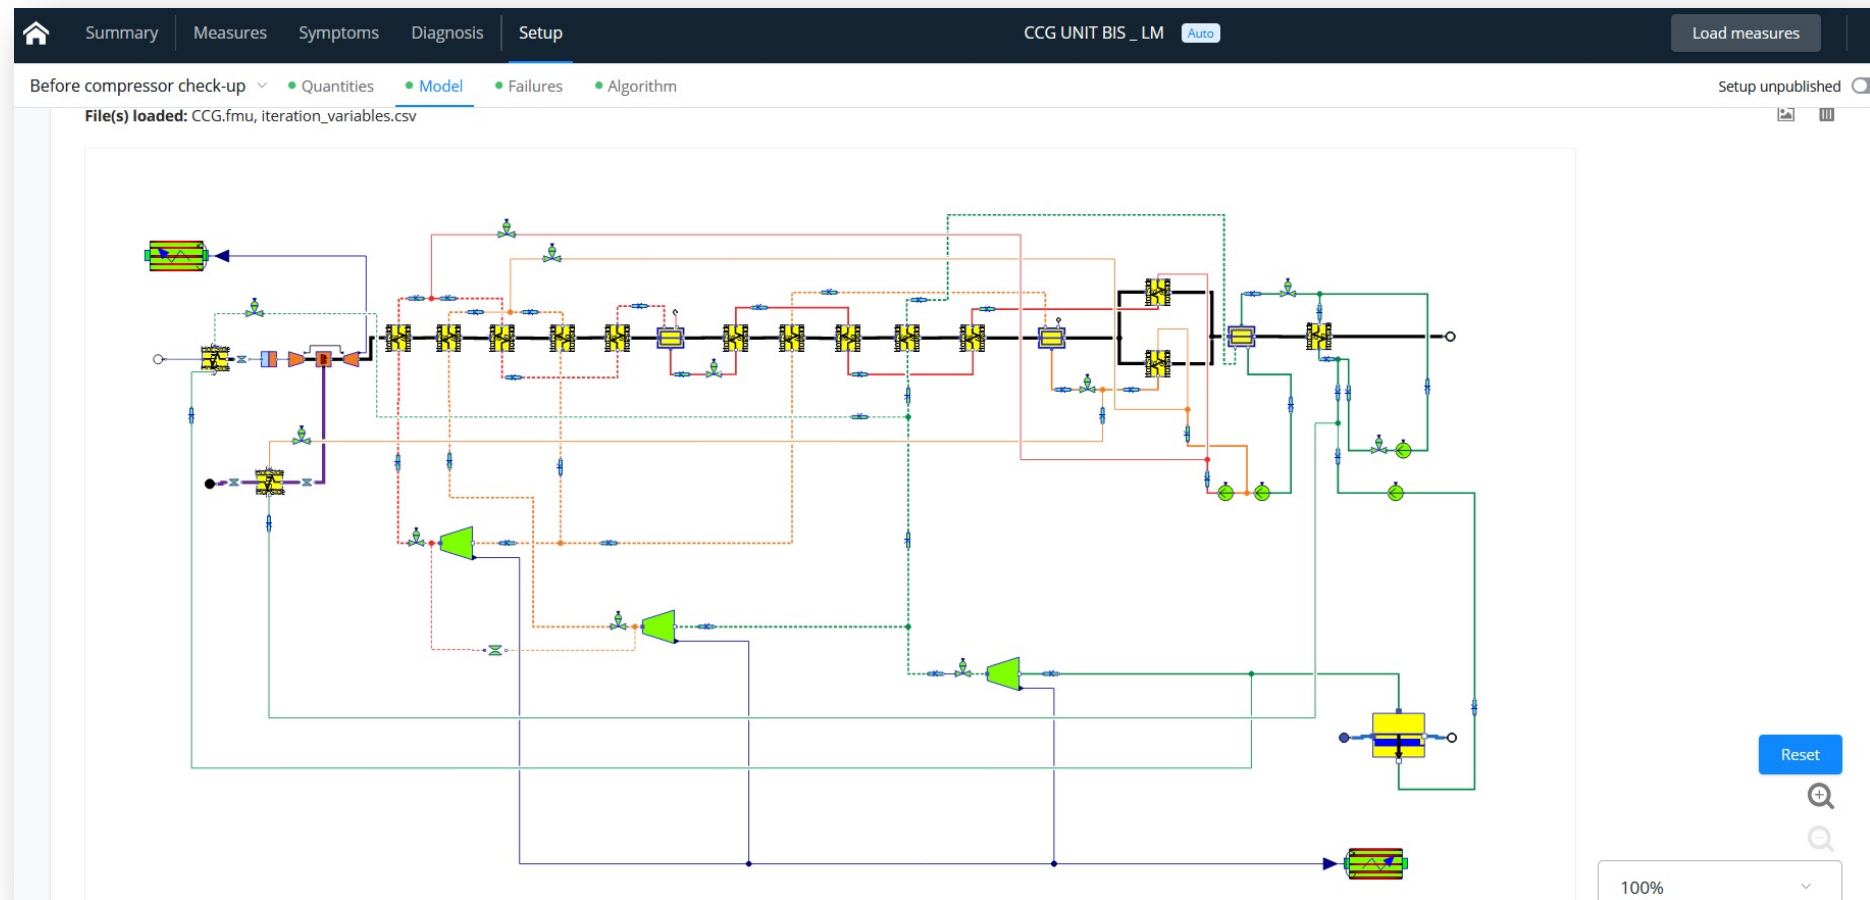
Summary Measures Symptoms Diagnosis Setup

CCG UNIT BIS _ LM Auto

Load measures

Before compressor check-up

Quantities

Model

Failures

Algorithm

Setup unpublished

**File(s) loaded:** CCG.fmu, iteration_variables.csv

Reset

100%